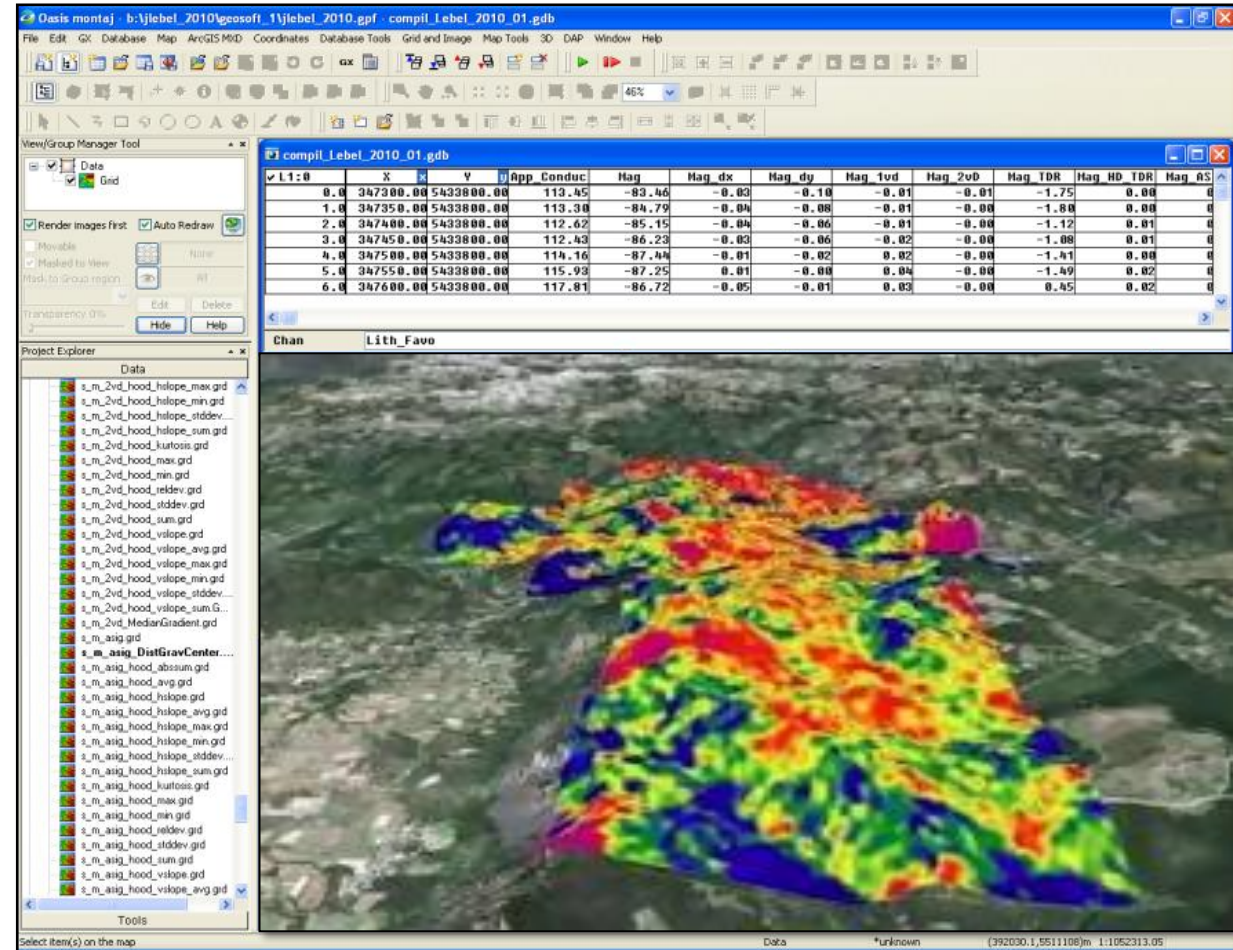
Oasis montaj - b:\jlebel_2010\geosoft_1\jlebel_2010.gpf - compil_Lebel_2010_01.gdb

File Edit GX Database Map ArcGIS MXD Coordinates Database Tools Grid and Image Map Tools 3D DAP Window Help

46%

View/Group Manager Tool

Data
Grid

Render images first Auto Redraw

Movable
Masked to View
Mask to Group region
None
All
Edit Delete
Transparency 0%
Hide Help

Project Explorer

Data

s_m_2vd_hood_hslope_max.grd
s_m_2vd_hood_hslope_min.grd
s_m_2vd_hood_hslope_stddev....
s_m_2vd_hood_hslope_sum.grd
s_m_2vd_hood_kurtosis.grd
s_m_2vd_hood_max.grd
s_m_2vd_hood_min.grd
s_m_2vd_hood_reldev.grd
s_m_2vd_hood_stddev.grd
s_m_2vd_hood_sum.grd
s_m_2vd_hood_vslope.grd
s_m_2vd_hood_vslope_avg.grd
s_m_2vd_hood_vslope_max.grd
s_m_2vd_hood_vslope_min.grd
s_m_2vd_hood_vslope_stddev....
s_m_2vd_hood_vslope_sum.G...
s_m_2vd_MedianGradient.grd
s_m_asig.grd
s_m_asig_DistGravCenter....
s_m_asig_hood_abssum.grd
s_m_asig_hood_avg.grd
s_m_asig_hood_hslope.grd
s_m_asig_hood_hslope_avg.grd
s_m_asig_hood_hslope_max.grd
s_m_asig_hood_hslope_min.grd
s_m_asig_hood_hslope_stddev....
s_m_asig_hood_hslope_sum.grd
s_m_asig_hood_kurtosis.grd
s_m_asig_hood_max.grd
s_m_asig_hood_min.grd
s_m_asig_hood_reldev.grd
s_m_asig_hood_stddev.grd
s_m_asig_hood_sum.grd
s_m_asig_hood_vslope.grd
s_m_asig_hood_vslope_avg.grd

Tools

compil_Lebel_2010_01.gdb

| L1:0 | X | Y | App_Conduc | Mag | Mag_dx | Mag_dy | Mag_1vd | Mag_2vD | Mag_TDR | Mag_HD_TDR | Mag_AS |
|---|---|---|---|---|---|---|---|---|---|---|---|
| 0.0 | 347300.00 | 5433800.00 | 113.45 | -83.46 | -0.03 | -0.10 | -0.01 | -0.01 | -1.75 | 0.00 | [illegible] |
| 1.0 | 347350.00 | 5433800.00 | 113.30 | -84.79 | -0.04 | -0.08 | -0.01 | -0.00 | -1.80 | 0.00 | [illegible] |
| 2.0 | 347400.00 | 5433800.00 | 112.62 | -85.15 | -0.04 | -0.06 | -0.01 | -0.00 | -1.12 | 0.01 | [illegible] |
| 3.0 | 347450.00 | 5433800.00 | 112.43 | -86.23 | -0.03 | -0.06 | -0.02 | -0.00 | -1.08 | 0.01 | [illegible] |
| 4.0 | 347500.00 | 5433800.00 | 114.16 | -87.44 | -0.01 | -0.02 | 0.02 | -0.00 | -1.41 | 0.00 | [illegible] |
| 5.0 | 347550.00 | 5433800.00 | 115.93 | -87.25 | 0.01 | -0.00 | 0.04 | -0.00 | -1.49 | 0.02 | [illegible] |
| 6.0 | 347600.00 | 5433800.00 | 117.81 | -86.72 | -0.05 | -0.01 | 0.03 | -0.00 | 0.45 | 0.02 | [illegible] |

Chan Lith_Favo

Select item(s) on the map
Data
*unknown
(392030.1,5511108)m 1:1052313.05